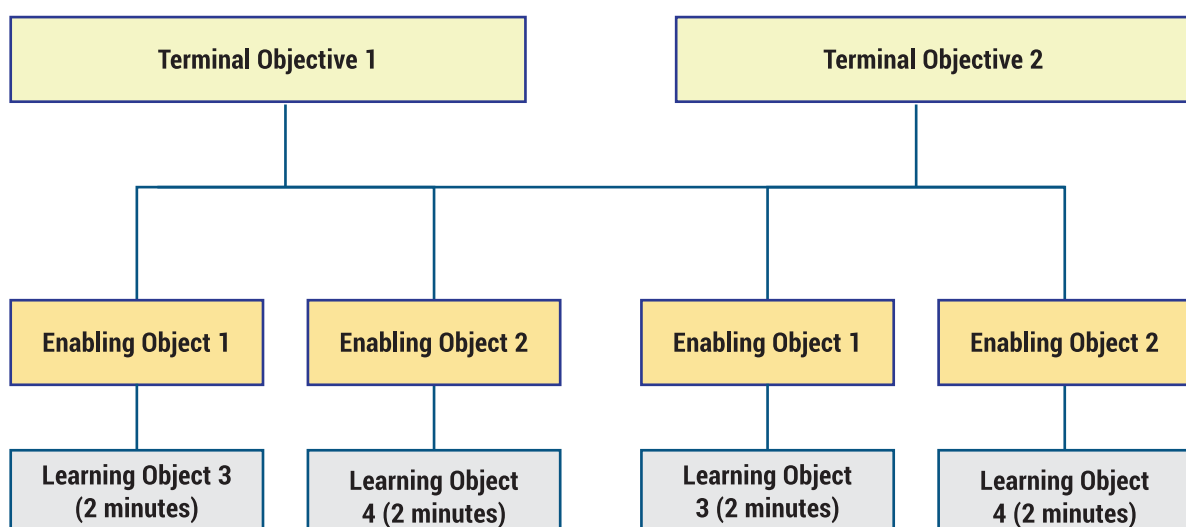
Terminal Objective 1

Terminal Objective 2

Enabling Object 1

Enabling Object 2

Enabling Object 1

Enabling Object 2

Learning Object 3 (2 minutes)

Learning Object 4 (2 minutes)

Learning Object 3 (2 minutes)

Learning Object 4 (2 minutes)